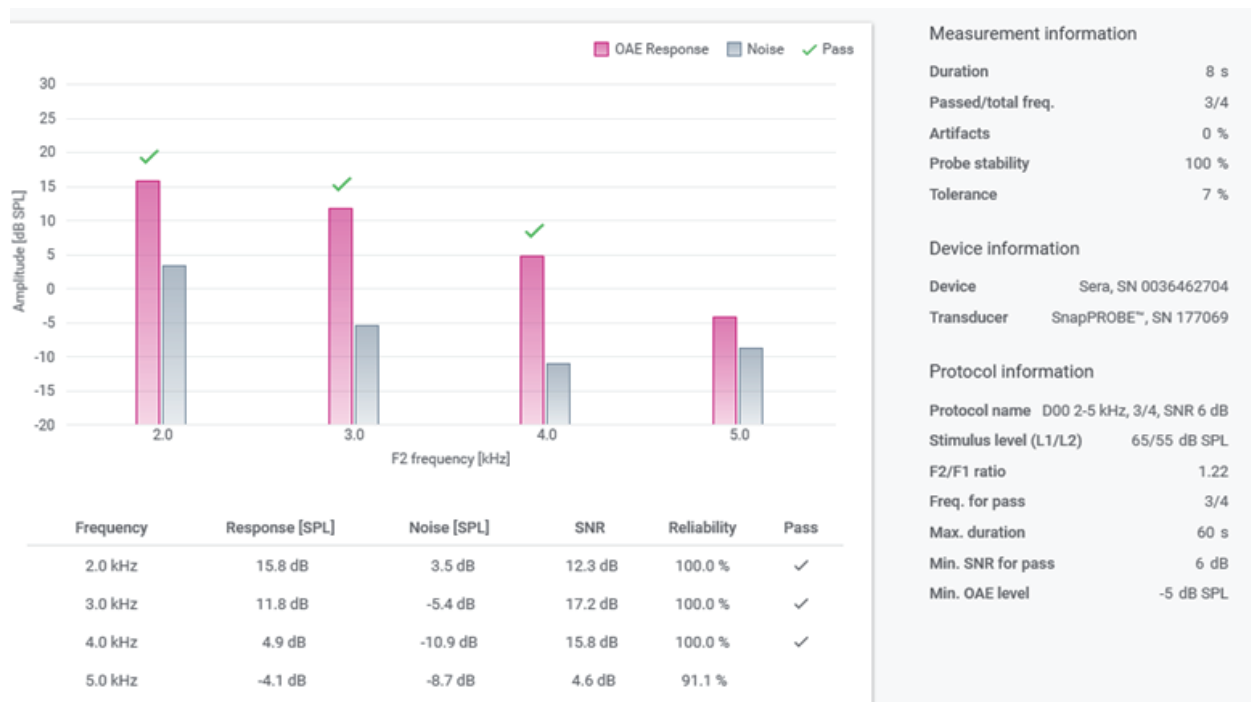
OAE Response Noise ✓ Pass

30
25
20
15
10
5
0
-5
-10
-15
-20

Amplitude [dB SPL]

2.0 3.0 4.0 5.0

F2 frequency [kHz]

| Frequency | Response [SPL] | Noise [SPL] | SNR | Reliability | Pass |
|---|---|---|---|---|---|
| 2.0 kHz | 15.8 dB | 3.5 dB | 12.3 dB | 100.0 % | ✓ |
| 3.0 kHz | 11.8 dB | -5.4 dB | 17.2 dB | 100.0 % | ✓ |
| 4.0 kHz | 4.9 dB | -10.9 dB | 15.8 dB | 100.0 % | ✓ |
| 5.0 kHz | -4.1 dB | -8.7 dB | 4.6 dB | 91.1 % | |

Measurement information

Duration 8 s
Passed/total freq. 3/4
Artifacts 0 %
Probe stability 100 %
Tolerance 7 %

Device information

Device Sera, SN 0036462704
Transducer SnapPROBE™, SN 177069

Protocol information

Protocol name D00 2-5 kHz, 3/4, SNR 6 dB
Stimulus level (L1/L2) 65/55 dB SPL
F2/F1 ratio 1.22
Freq. for pass 3/4
Max. duration 60 s
Min. SNR for pass 6 dB
Min. OAE level -5 dB SPL